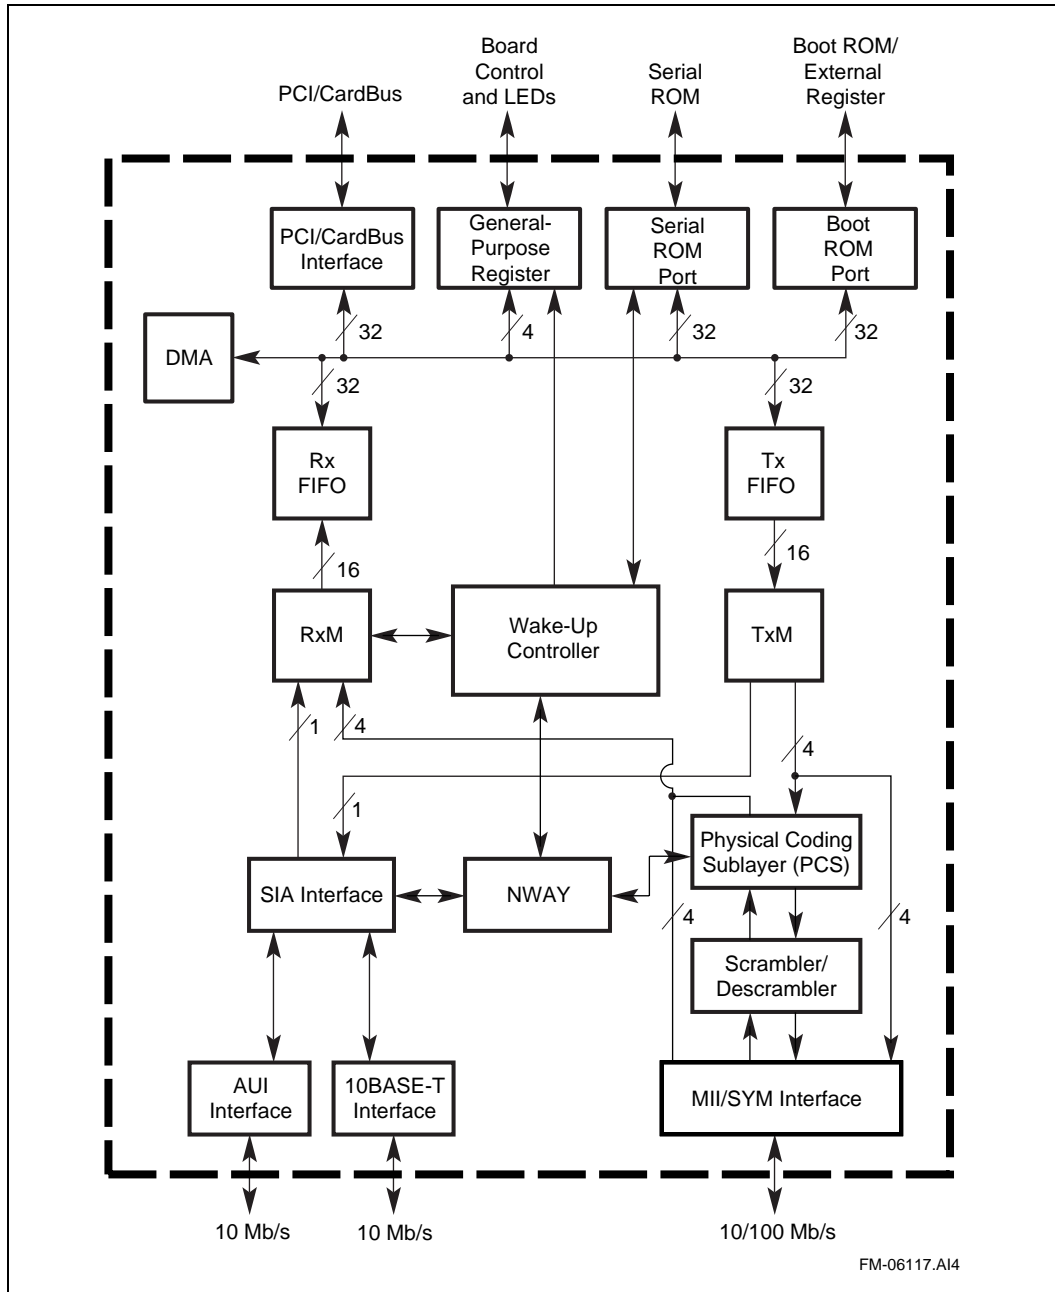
PCI/CardBus

Board Control and LEDs

Serial ROM

Boot ROM/ External Register

PCI/CardBus Interface

General-Purpose Register

Serial ROM Port

Boot ROM Port

32

4

32

32

DMA

32

32

Rx FIFO

Tx FIFO

16

16

RxM

Wake-Up Controller

TxM

1

4

4

1

Physical Coding Sublayer (PCS)

SIA Interface

NWAY

4

4

Scrambler/ Descrambler

AUI Interface

10BASE-T Interface

MII/SYM Interface

10 Mb/s

10 Mb/s

10/100 Mb/s

FM-06117.AI4